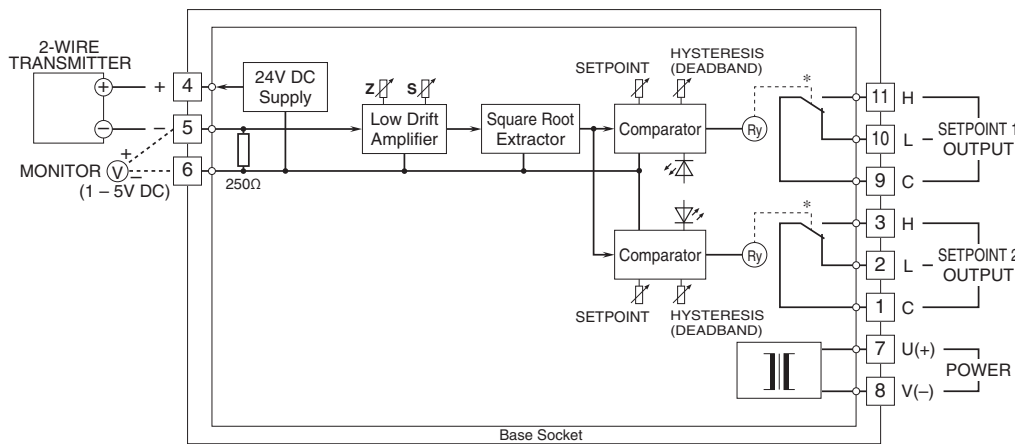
2-WIRE TRANSMITTER
+
−
+ 4
− 5
6
MONITOR V
+
−
(1 – 5V DC)
24V DC Supply
250Ω
Z S
Low Drift Amplifier
Square Root Extractor
SETPOINT
HYSTERESIS (DEADBAND)
Comparator
Ry
*
11 H
10 L
9 C
SETPOINT 1 OUTPUT
Comparator
Ry
*
3 H
2 L
1 C
SETPOINT 2 OUTPUT
SETPOINT
HYSTERESIS (DEADBAND)
7 U(+)
8 V(−)
POWER
Base Socket